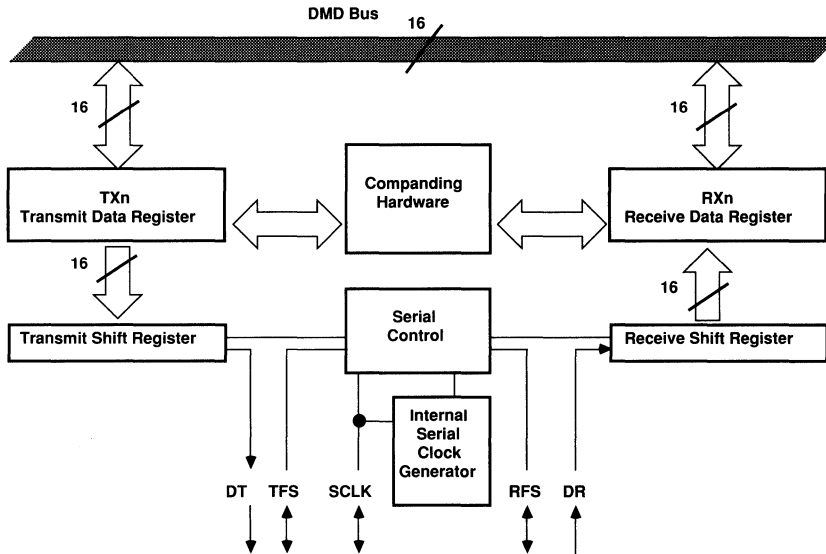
DMD Bus

16

16

16

TXn
Transmit Data Register

Companding
Hardware

RXn
Receive Data Register

16

16

Transmit Shift Register

Serial
Control

Receive Shift Register

Internal
Serial
Clock
Generator

DT

TFS

SCLK

RFS

DR